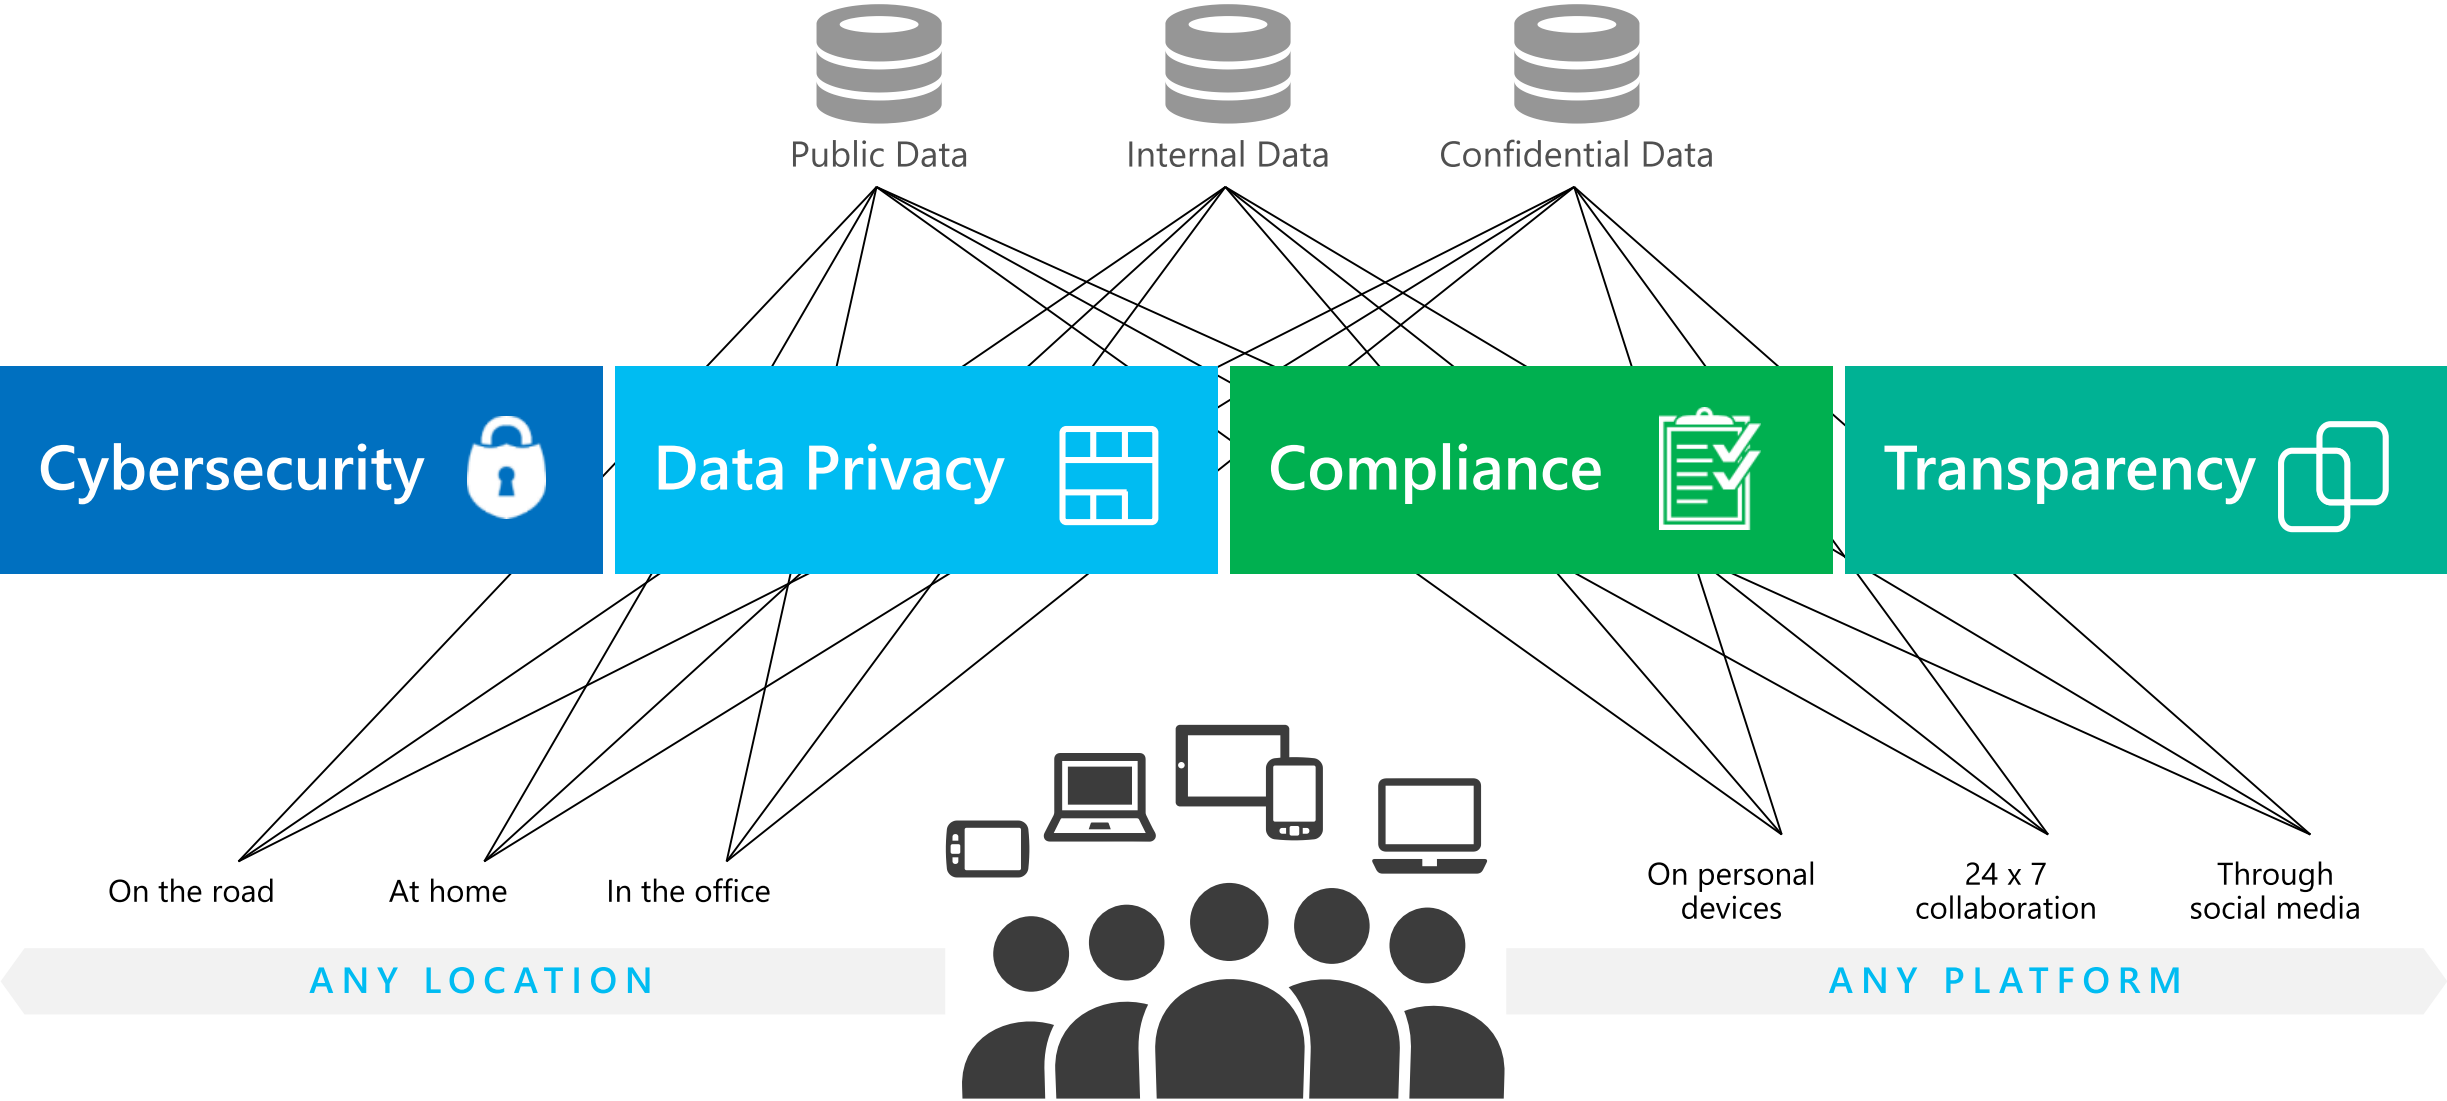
Public Data

Internal Data

Confidential Data

Cybersecurity

Data Privacy

Compliance

Transparency

On the road

At home

In the office

On personal devices

24 x 7 collaboration

Through social media

ANY LOCATION

ANY PLATFORM